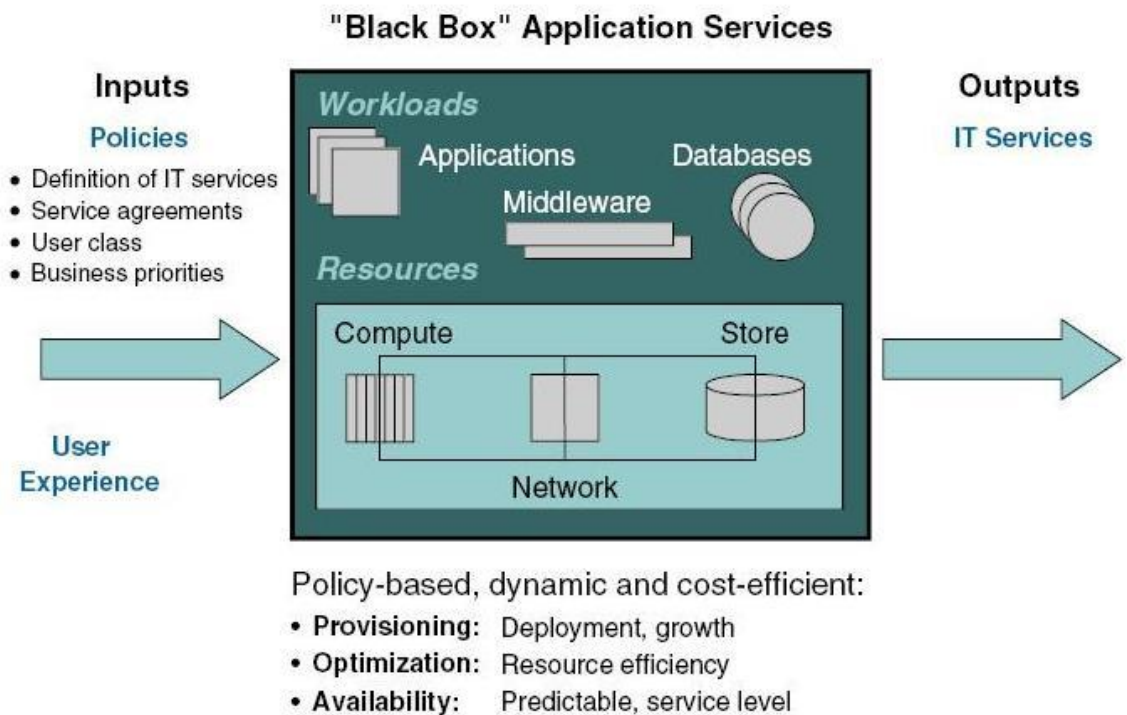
"Black Box" Application Services

Inputs

Policies

- Definition of IT services
- Service agreements
- User class
- Business priorities

User Experience

Workloads

Applications

Databases

Middleware

Resources

Compute

Store

Network

Outputs

IT Services

Policy-based, dynamic and cost-efficient:

- **Provisioning:** Deployment, growth
- **Optimization:** Resource efficiency
- **Availability:** Predictable, service level